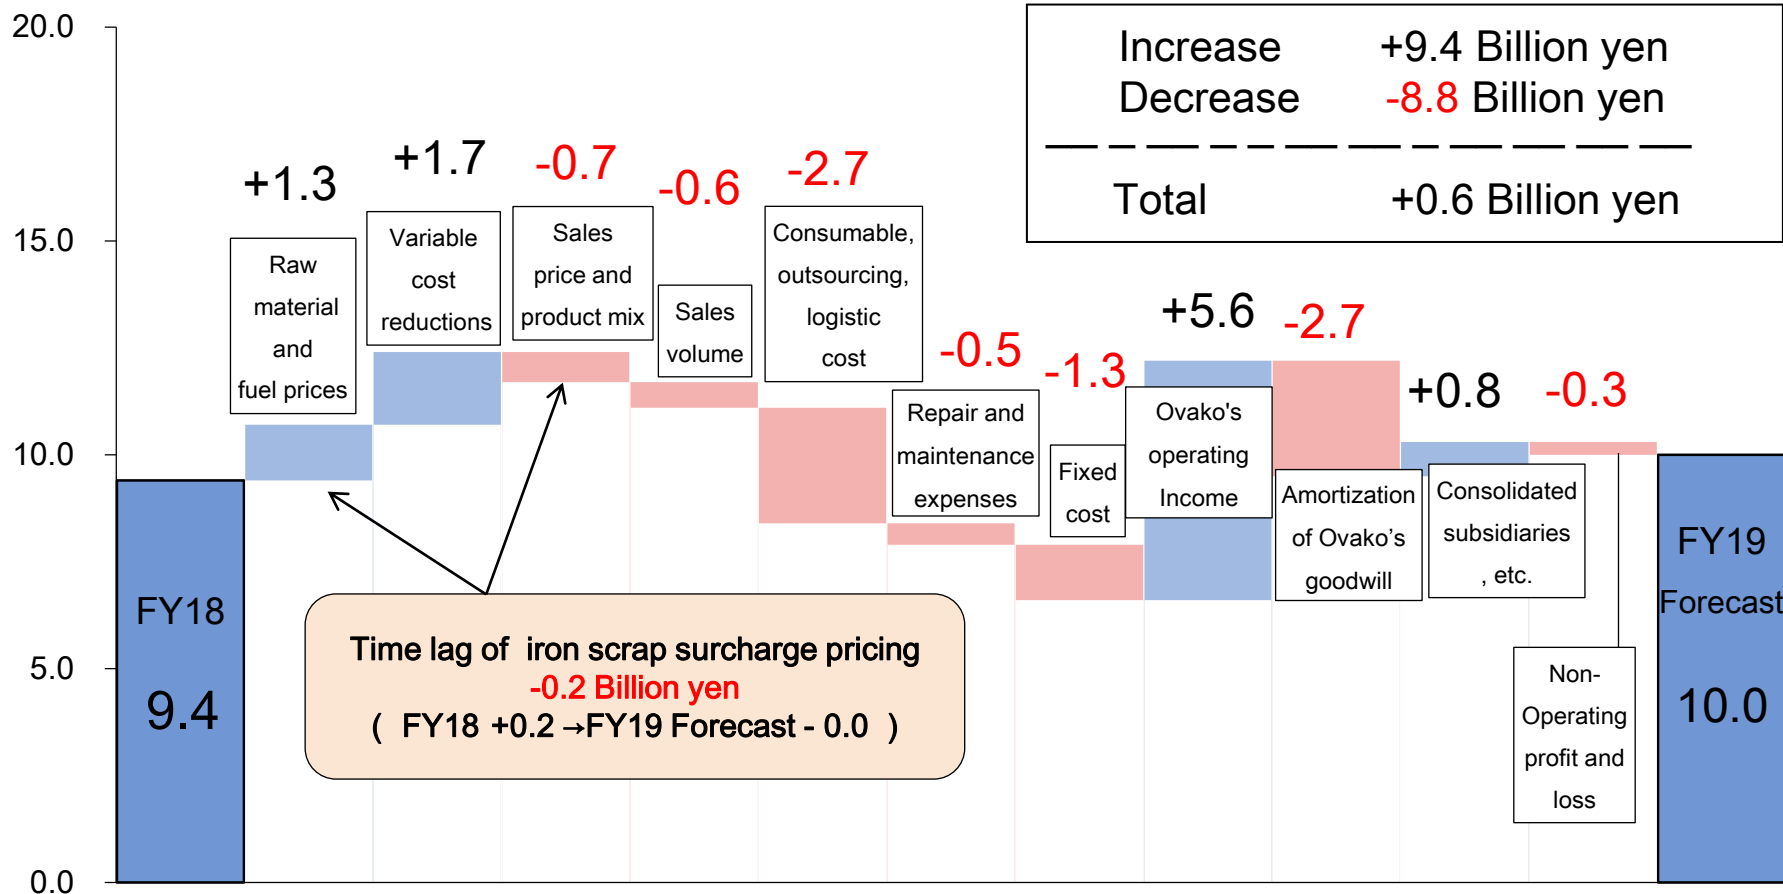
20.0

15.0

10.0

5.0

0.0

| Increase | +9.4 Billion yen |
|---|---|
| Decrease | -8.8 Billion yen |
| Total | +0.6 Billion yen |

FY18

9.4

+1.3

Raw material and fuel prices

+1.7

Variable cost reductions

-0.7

Sales price and product mix

-0.6

Sales volume

-2.7

Consumable, outsourcing, logistic cost

-0.5

Repair and maintenance expenses

-1.3

Fixed cost

+5.6

Ovako's operating Income

-2.7

Amortization of Ovako's goodwill

+0.8

Consolidated subsidiaries , etc.

-0.3

Non-Operating profit and loss

FY19 Forecast

10.0

Time lag of iron scrap surcharge pricing
-0.2 Billion yen
( FY18 +0.2 →FY19 Forecast - 0.0 )